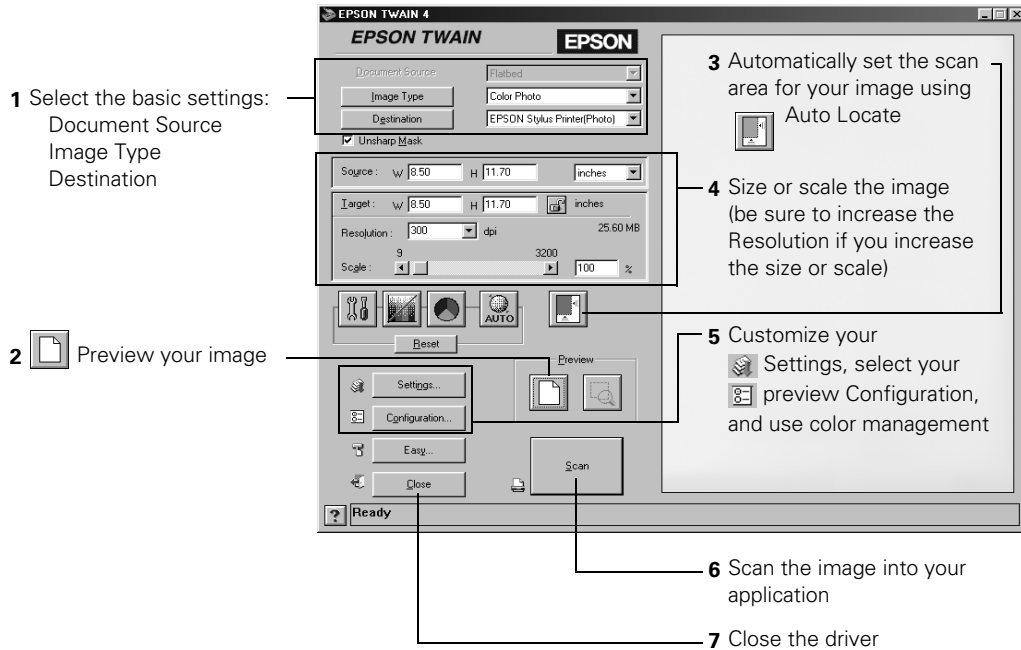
EPSON TWAIN 4

EPSON TWAIN

EPSON

1 Select the basic settings:
Document Source
Image Type
Destination

Document Source | Flatbed
Image Type | Color Photo
Destination | EPSON Stylus Printer(Photo)

Unsharp Mask

Source : W 8.50 H 11.70 inches

Target : W 8.50 H 11.70 inches

Resolution : 300 dpi 25.60 MB

9 3200

Scale : 100 %

AUTO

Reset

Preview

Settings...

Configuration...

Easy...

Close

Scan

Ready

3 Automatically set the scan area for your image using Auto Locate

4 Size or scale the image (be sure to increase the Resolution if you increase the size or scale)

5 Customize your Settings, select your preview Configuration, and use color management

2 Preview your image

6 Scan the image into your application

7 Close the driver